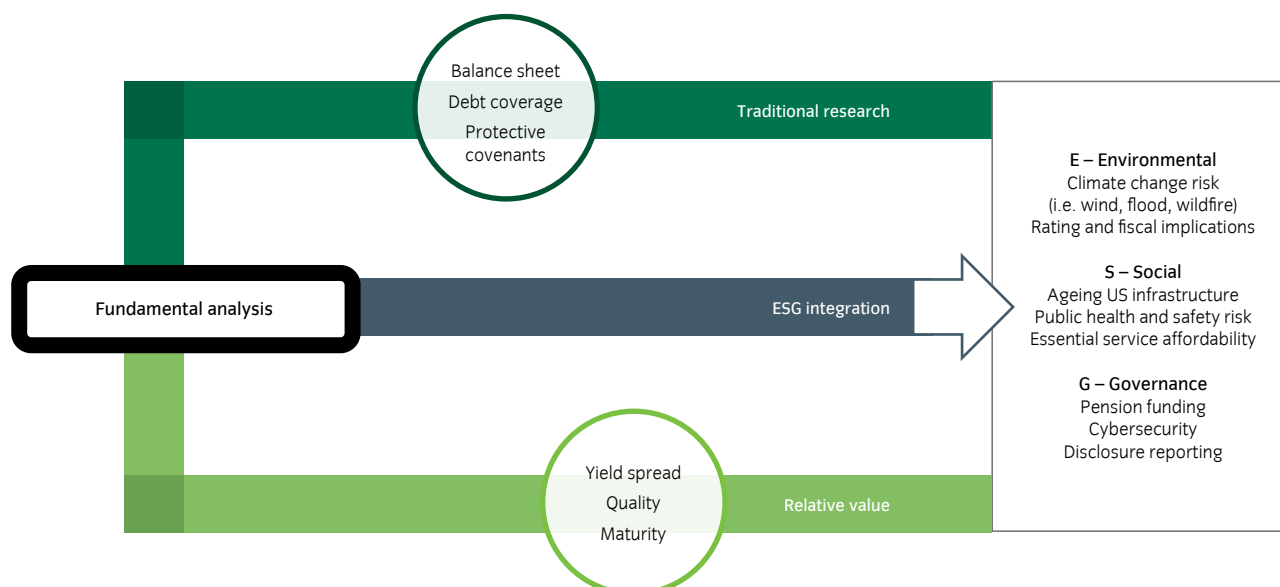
Balance sheet
Debt coverage
Protective covenants

Traditional research

Fundamental analysis

ESG integration

Yield spread
Quality
Maturity

Relative value

E – Environmental
Climate change risk
(i.e. wind, flood, wildfire)
Rating and fiscal implications

S – Social
Ageing US infrastructure
Public health and safety risk
Essential service affordability

G – Governance
Pension funding
Cybersecurity
Disclosure reporting